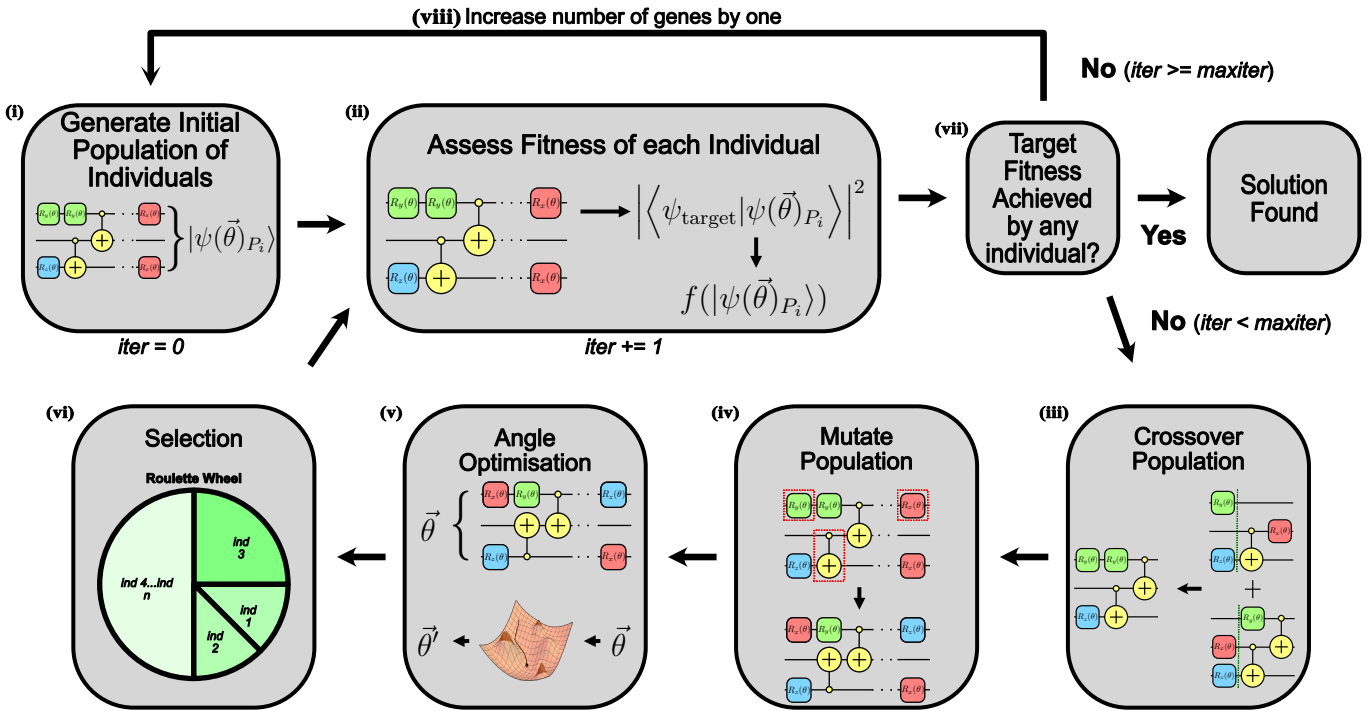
(viii) Increase number of genes by one

No (iter >= maxiter)

(i)
Generate Initial Population of Individuals

$R_y(\theta)$ $R_y(\theta)$ $R_x(\theta)$
$R_z(\theta)$ $R_x(\theta)$
$|\psi(\vec{\theta})_{P_i}\rangle$

iter = 0

(ii)
Assess Fitness of each Individual

$R_y(\theta)$ $R_y(\theta)$ $R_x(\theta)$
$R_z(\theta)$ $R_x(\theta)$

$\left|\left\langle \psi_{\text{target}} | \psi(\vec{\theta})_{P_i} \right\rangle\right|^2$

$f(|\psi(\vec{\theta})_{P_i}\rangle)$

iter += 1

(vii)
Target Fitness Achieved by any individual?

Yes

Solution Found

No (iter < maxiter)

(vi)
Selection

Roulette Wheel

ind 4...ind n
ind 3
ind 1
ind 2

(v)
Angle Optimisation

$\vec{\theta}$
$R_x(\theta)$ $R_y(\theta)$ $R_z(\theta)$
$R_z(\theta)$ $R_x(\theta)$

$\vec{\theta}'$ $\vec{\theta}$

(iv)
Mutate Population

$R_y(\theta)$ $R_y(\theta)$ $R_x(\theta)$
$R_z(\theta)$ $R_x(\theta)$

$R_x(\theta)$ $R_y(\theta)$ $R_z(\theta)$
$R_z(\theta)$ $R_x(\theta)$

(iii)
Crossover Population

$R_y(\theta)$
$R_x(\theta)$
$R_z(\theta)$

$R_y(\theta)$ $R_y(\theta)$
$R_z(\theta)$

+

$R_y(\theta)$
$R_x(\theta)$
$R_z(\theta)$